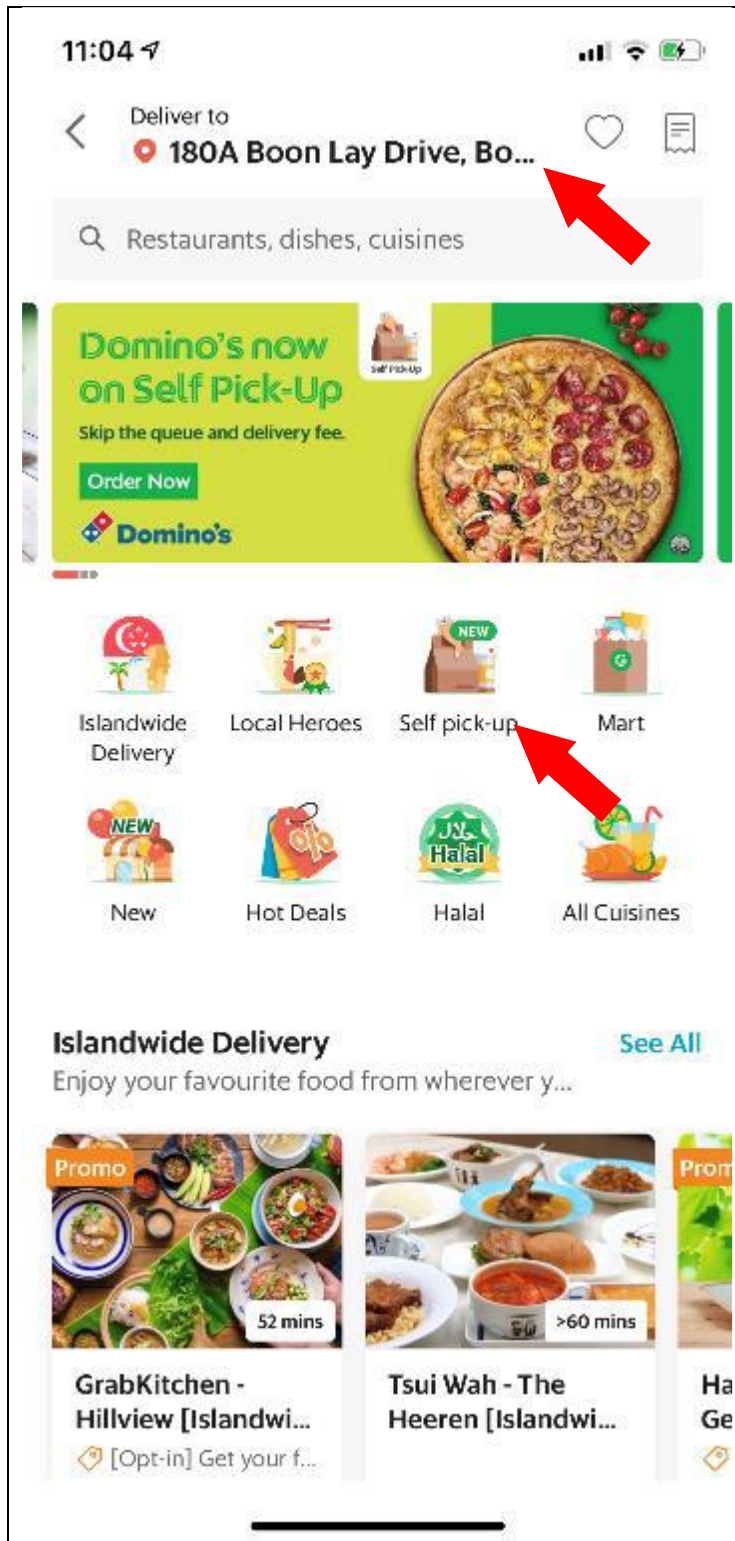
11:04

Deliver to
180A Boon Lay Drive, Bo...

Restaurants, dishes, cuisines

Self Pick-Up
Domino's now on Self Pick-Up
Skip the queue and delivery fee.
Order Now
Domino's

Islandwide Delivery
Local Heroes
NEW
Self pick-up
Mart
NEW
New
Hot Deals
Halal
Halal
All Cuisines

Islandwide Delivery
See All
Enjoy your favourite food from wherever y...

Promo
52 mins
GrabKitchen - Hillview [Islandwi...
[Opt-in] Get your f...

>60 mins
Tsui Wah - The Heeren [Islandwi...

Prom
Ha
Ge